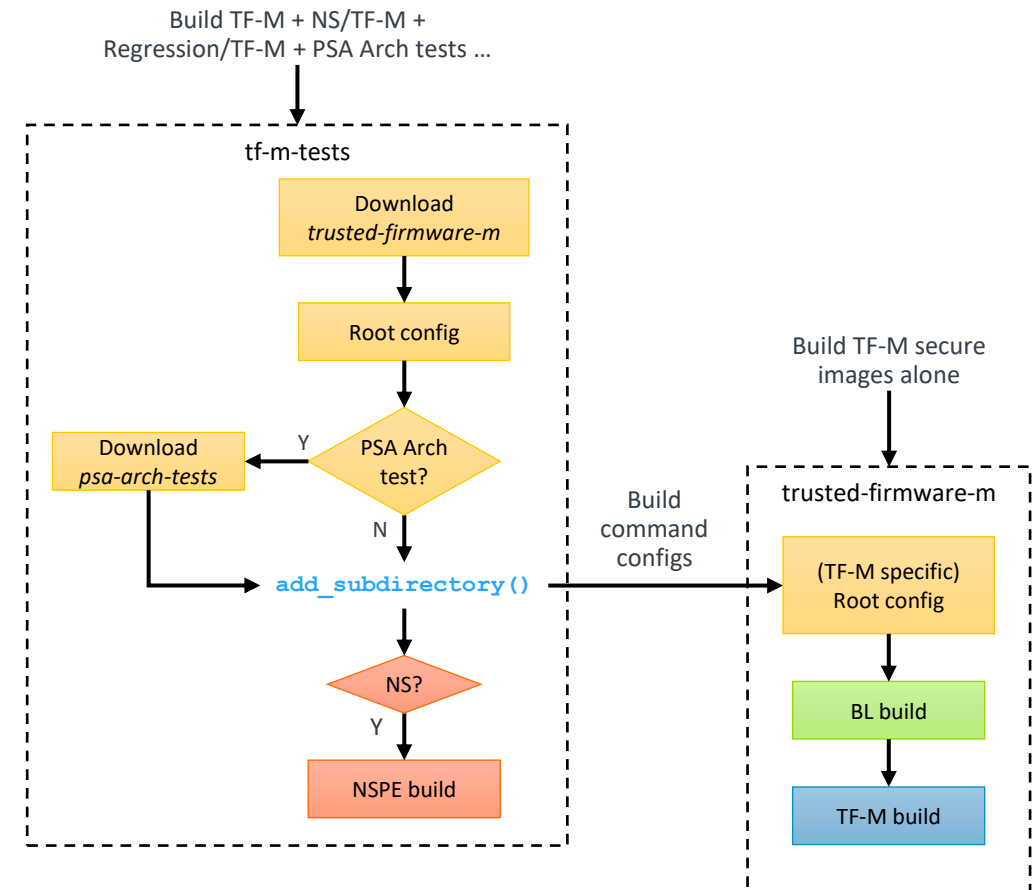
Build TF-M + NS/TF-M + Regression/TF-M + PSA Arch tests …

tf-m-tests

Download
*trusted-firmware-m*

Root config

PSA Arch test?

Y

Download
*psa-arch-tests*

N

add_subdirectory()

NS?

Y

NSPE build

Build command configs

Build TF-M secure images alone

trusted-firmware-m

(TF-M specific) Root config

BL build

TF-M build